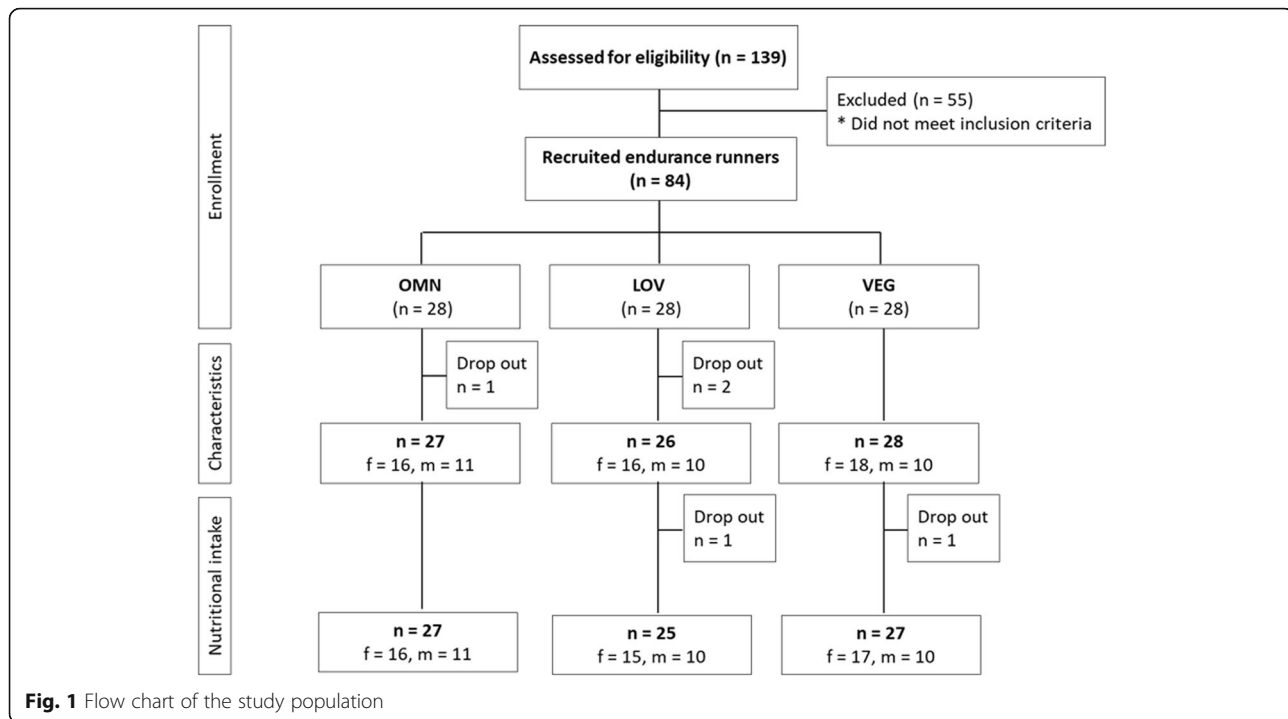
Enrollment

Characteristics

Nutritional intake

**Assessed for eligibility (n = 139)**

Excluded (n = 55)
* Did not meet inclusion criteria

**Recruited endurance runners (n = 84)**

**OMN**
(n = 28)

**LOV**
(n = 28)

**VEG**
(n = 28)

Drop out
n = 1

Drop out
n = 2

**n = 27**
f = 16, m = 11

**n = 26**
f = 16, m = 10

**n = 28**
f = 18, m = 10

Drop out
n = 1

Drop out
n = 1

**n = 27**
f = 16, m = 11

**n = 25**
f = 15, m = 10

**n = 27**
f = 17, m = 10

**Fig. 1** Flow chart of the study population